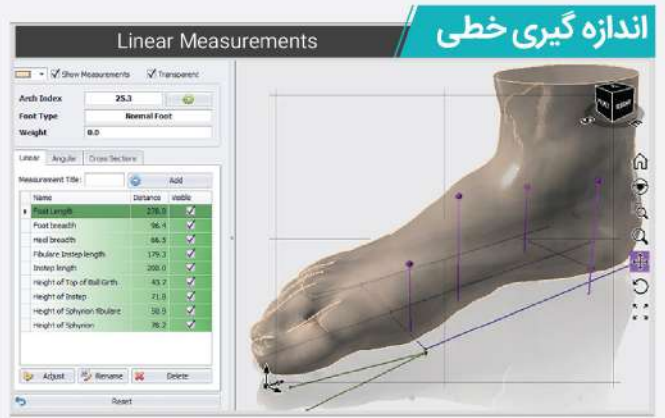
Linear Measurements

اندازه گیری خطی

Show Measurements Transparent

Arch Index 25.3

Foot Type Normal Foot

Weight 0.0

Linear Angular Cross Sections

Measurement Title: Add

| Name | Distance | Visible |
|---|---|---|
| Foot Length | 278.0 | ☑ |
| Foot breadth | 96.4 | ☑ |
| Heel breadth | 66.3 | ☑ |
| Fibulare Instep length | 179.3 | ☑ |
| Instep length | 200.0 | ☑ |
| Height of Top of Ball Girth | 43.2 | ☑ |
| Height of Instep | 71.0 | ☑ |
| Height of Sphyrion fibulare | 58.5 | ☑ |
| Height of Sphyrion | 76.2 | ☑ |

Adjust Rename Delete

Reset

FRONT RIGHT